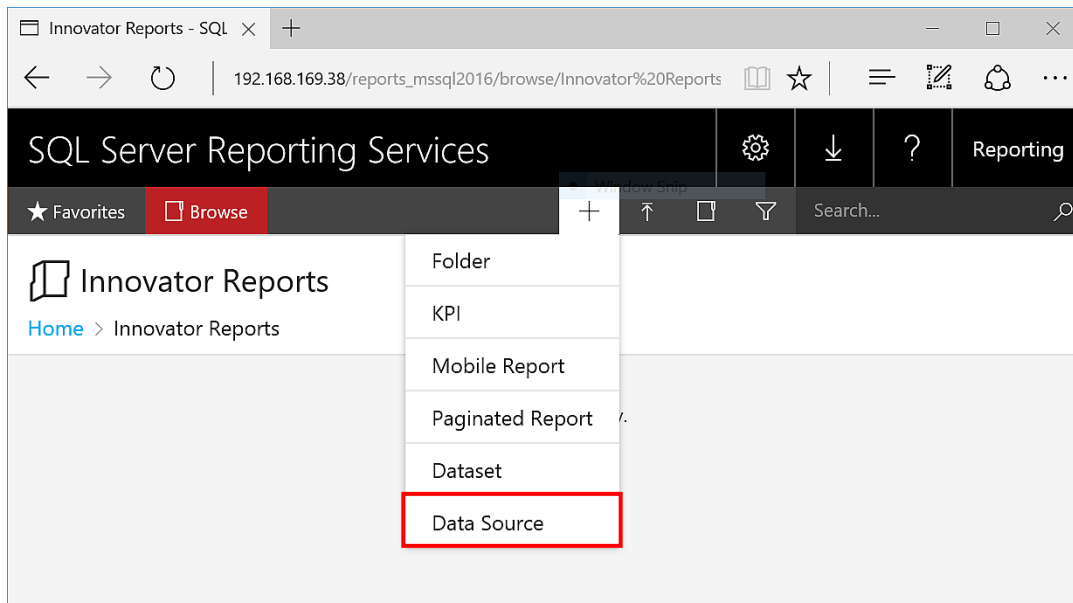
Innovator Reports - SQL

192.168.169.38/reports_mssql2016/browse/Innovator%20Reports

SQL Server Reporting Services

Reporting

Window Snip

Favorites

Browse

Search...

Innovator Reports

Home > Innovator Reports

Folder

KPI

Mobile Report

Paginated Report

Dataset

Data Source

y.